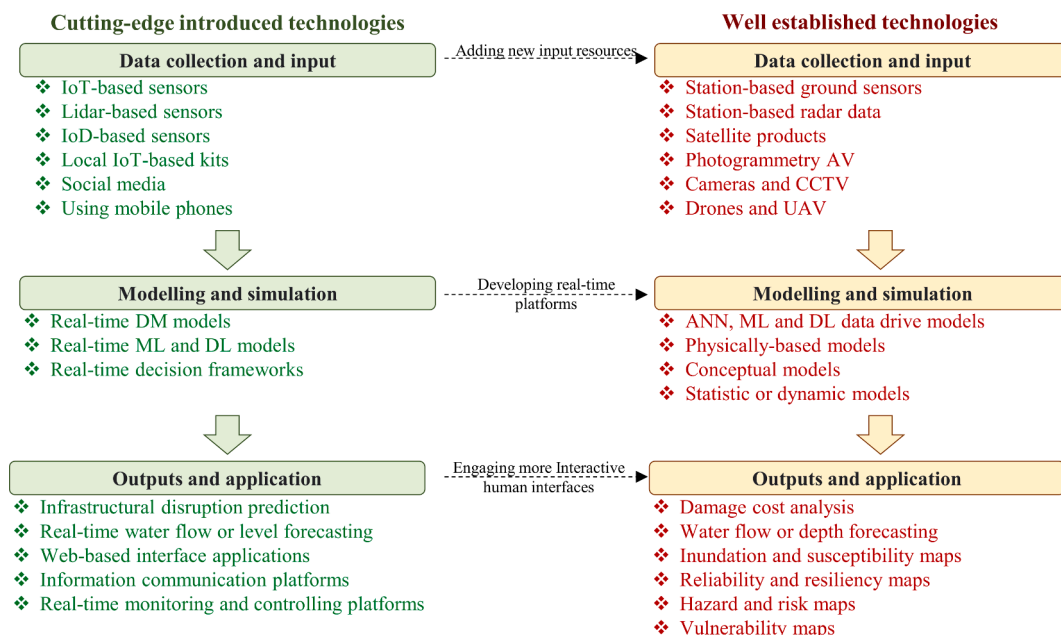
Cutting-edge introduced technologies

Well established technologies

Data collection and input

Adding new input resources

Data collection and input

❖ IoT-based sensors
❖ Lidar-based sensors
❖ IoD-based sensors
❖ Local IoT-based kits
❖ Social media
❖ Using mobile phones

❖ Station-based ground sensors
❖ Station-based radar data
❖ Satellite products
❖ Photogrammetry AV
❖ Cameras and CCTV
❖ Drones and UAV

Modelling and simulation

Developing real-time platforms

Modelling and simulation

❖ Real-time DM models
❖ Real-time ML and DL models
❖ Real-time decision frameworks

❖ ANN, ML and DL data drive models
❖ Physically-based models
❖ Conceptual models
❖ Statistic or dynamic models

Outputs and application

Engaging more Interactive human interfaces

Outputs and application

❖ Infrastructural disruption prediction
❖ Real-time water flow or level forecasting
❖ Web-based interface applications
❖ Information communication platforms
❖ Real-time monitoring and controlling platforms

❖ Damage cost analysis
❖ Water flow or depth forecasting
❖ Inundation and susceptibility maps
❖ Reliability and resiliency maps
❖ Hazard and risk maps
❖ Vulnerability maps